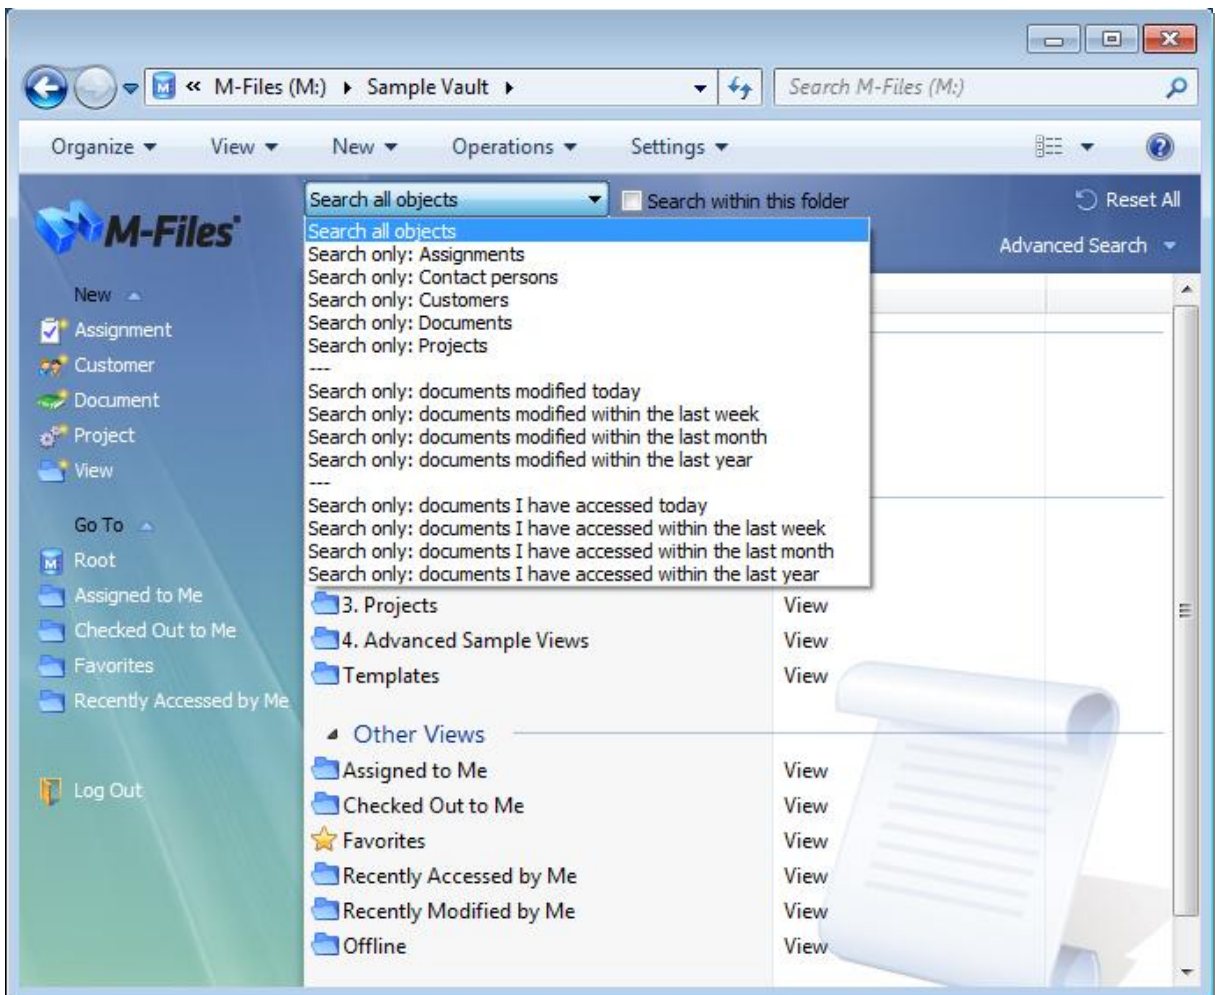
« M-Files (M:) ▸ Sample Vault ▸

Search M-Files (M:)

Organize ▾ View ▾ New ▾ Operations ▾ Settings ▾

Search all objects

Search within this folder

Reset All

Advanced Search

M-Files

New

Assignment

Customer

Document

Project

View

Go To

Root

Assigned to Me

Checked Out to Me

Favorites

Recently Accessed by Me

Log Out

Search all objects
Search only: Assignments
Search only: Contact persons
Search only: Customers
Search only: Documents
Search only: Projects
---
Search only: documents modified today
Search only: documents modified within the last week
Search only: documents modified within the last month
Search only: documents modified within the last year
---
Search only: documents I have accessed today
Search only: documents I have accessed within the last week
Search only: documents I have accessed within the last month
Search only: documents I have accessed within the last year

3. Projects View
4. Advanced Sample Views View
Templates View

Other Views

Assigned to Me View
Checked Out to Me View
Favorites View
Recently Accessed by Me View
Recently Modified by Me View
Offline View